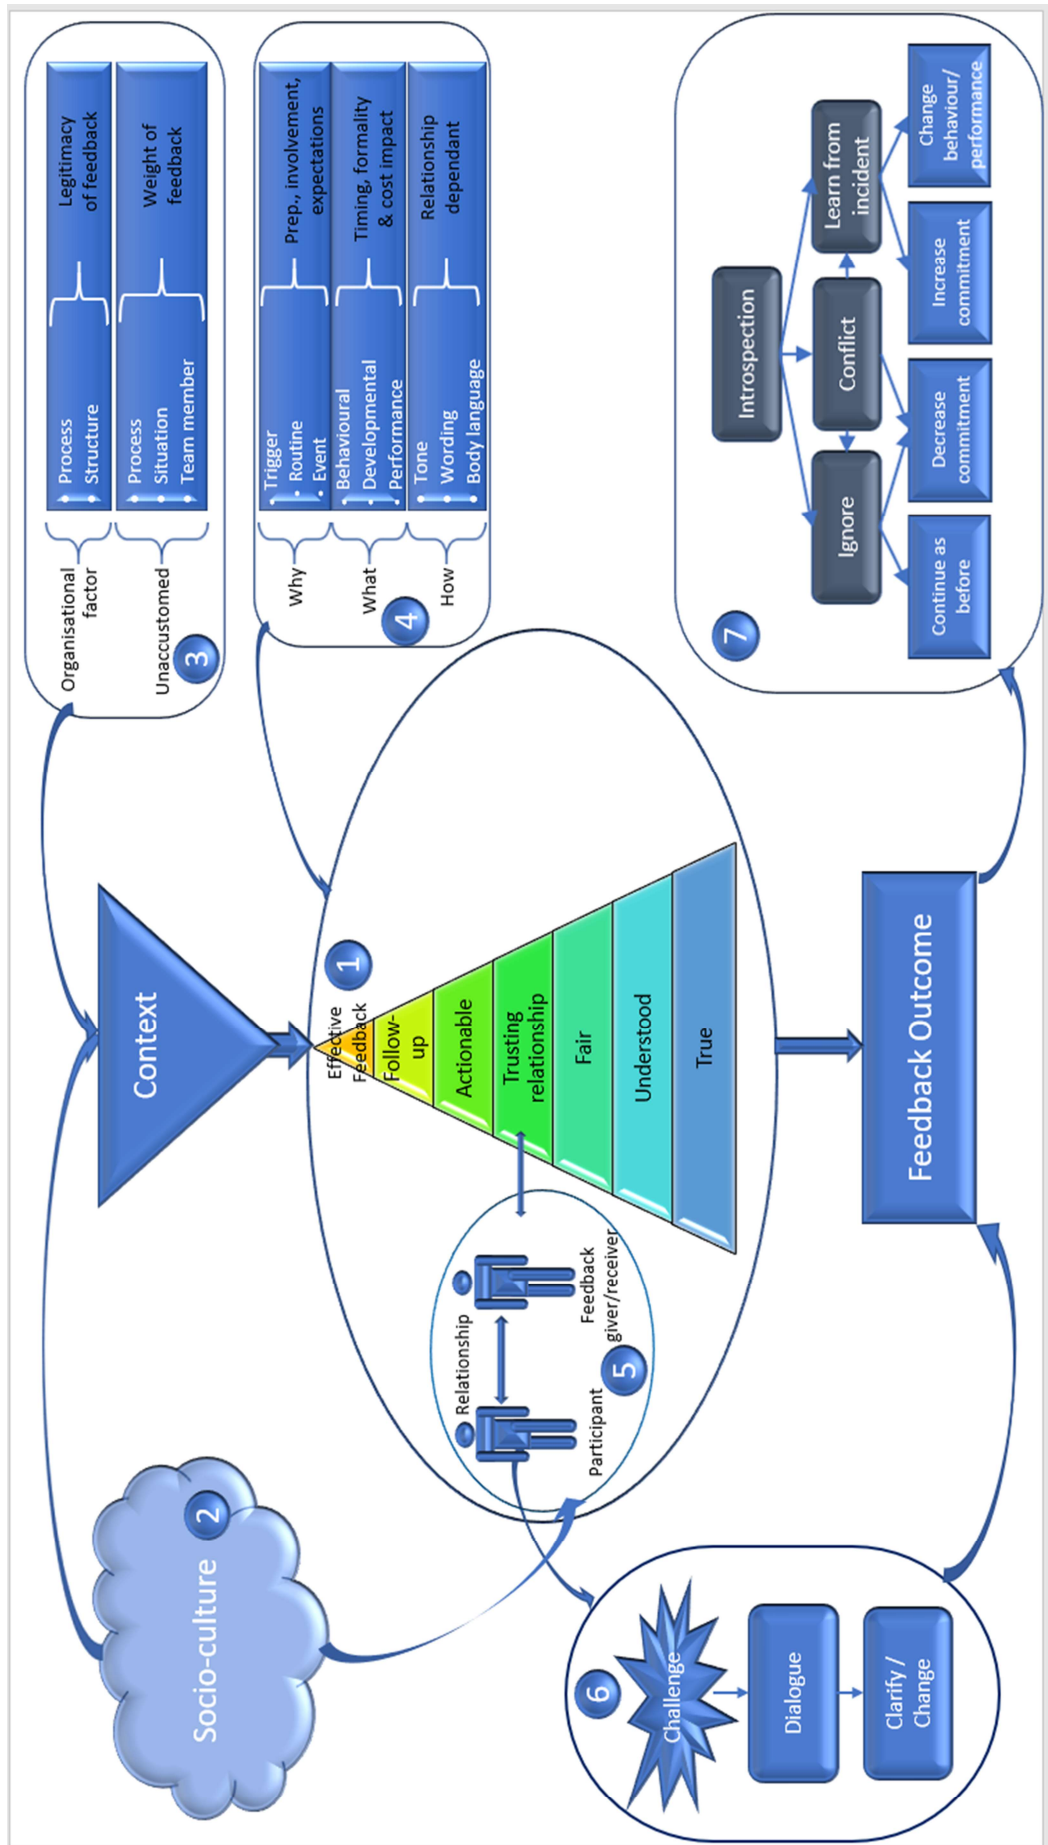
3
Organisational factor
Process
Structure
Legitimacy of feedback
Unaccustomed
Process
Situation
Team member
Weight of feedback

4
Why
Trigger
Routine
Event
Prep., involvement, expectations
What
Behavioural
Developmental
Performance
Timing, formality & cost impact
How
Tone
Wording
Body language
Relationship dependant

7
Introspection
Ignore
Conflict
Learn from incident
Continue as before
Decrease commitment
Increase commitment
Change behaviour/ performance

Context

1
Effective Feedback
Follow-up
Actionable
Trusting relationship
Fair
Understood
True

Feedback Outcome

5
Relationship
Participant
Feedback giver/receiver

2
Socio-culture

6
Challenge
Dialogue
Clarify / Change